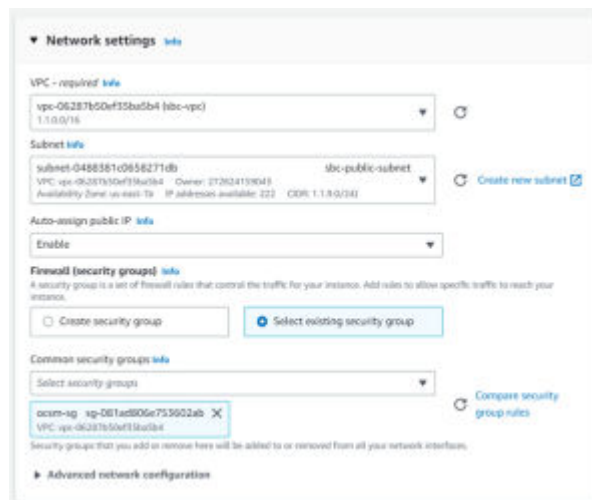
▼ Network settings Info

VPC - required Info

vpc-06287b50ef35ba5b4 (sbc-vpc)
1.1.0.0/16

Subnet Info

subnet-0488381c0658271db sbc-public-subnet
VPC: vpc-06287b50ef35ba5b4 Owner: 272624159043
Availability Zone: us-east-1a IP addresses available: 222 CIDR: 1.1.9.0/24)

Create new subnet

Auto-assign public IP Info

Enable

Firewall (security groups) Info
A security group is a set of firewall rules that control the traffic for your instance. Add rules to allow specific traffic to reach your instance.

Create security group

Select existing security group

Common security groups Info

Select security groups

ocsm-sg sg-081ad806e753602ab
VPC: vpc-06287b50ef35ba5b4

Compare security group rules

Security groups that you add or remove here will be added to or removed from all your network interfaces.

▶ Advanced network configuration